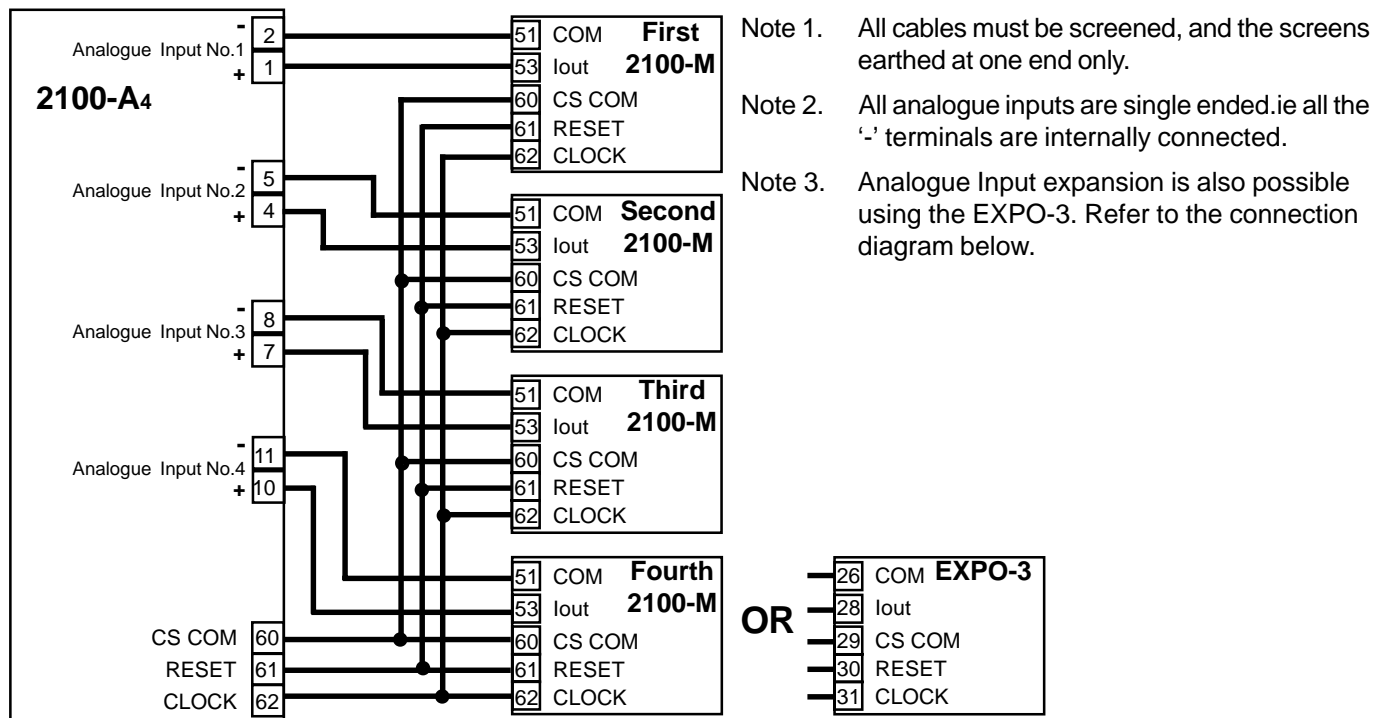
2100-A4

Analogue Input No.1
-
2
+
1

Analogue Input No.2
-
5
+
4

Analogue Input No.3
-
8
+
7

Analogue Input No.4
-
11
+
10

CS COM 60
RESET 61
CLOCK 62

First 2100-M
51 COM
53 Iout
60 CS COM
61 RESET
62 CLOCK

Second 2100-M
51 COM
53 Iout
60 CS COM
61 RESET
62 CLOCK

Third 2100-M
51 COM
53 Iout
60 CS COM
61 RESET
62 CLOCK

Fourth 2100-M
51 COM
53 Iout
60 CS COM
61 RESET
62 CLOCK

OR

EXPO-3
26 COM
28 Iout
29 CS COM
30 RESET
31 CLOCK

Note 1. All cables must be screened, and the screens earthed at one end only.

Note 2. All analogue inputs are single ended.ie all the '-' terminals are internally connected.

Note 3. Analogue Input expansion is also possible using the EXPO-3. Refer to the connection diagram below.